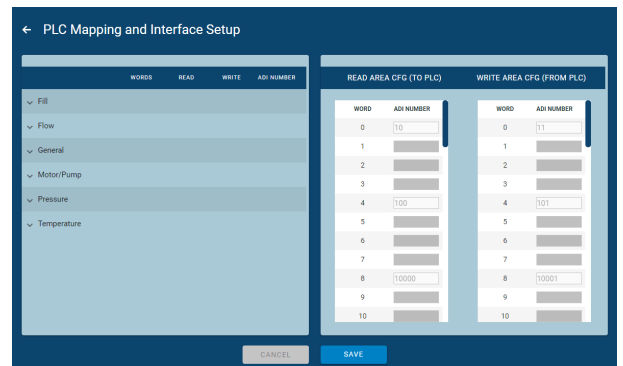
← PLC Mapping and Interface Setup

| | WORDS | READ | WRITE | ADI NUMBER |
|---|---|---|---|---|
| ⌄ Fill | | | | |
| ⌄ Flow | | | | |
| ⌄ General | | | | |
| ⌄ Motor/Pump | | | | |
| ⌄ Pressure | | | | |
| ⌄ Temperature | | | | |

READ AREA CFG (TO PLC)

| WORD | ADI NUMBER |
|---|---|
| 0 | 10 |
| 1 | |
| 2 | |
| 3 | |
| 4 | 100 |
| 5 | |
| 6 | |
| 7 | |
| 8 | 10000 |
| 9 | |
| 10 | |

WRITE AREA CFG (FROM PLC)

| WORD | ADI NUMBER |
|---|---|
| 0 | 11 |
| 1 | |
| 2 | |
| 3 | |
| 4 | 101 |
| 5 | |
| 6 | |
| 7 | |
| 8 | 10001 |
| 9 | |
| 10 | |

CANCEL SAVE